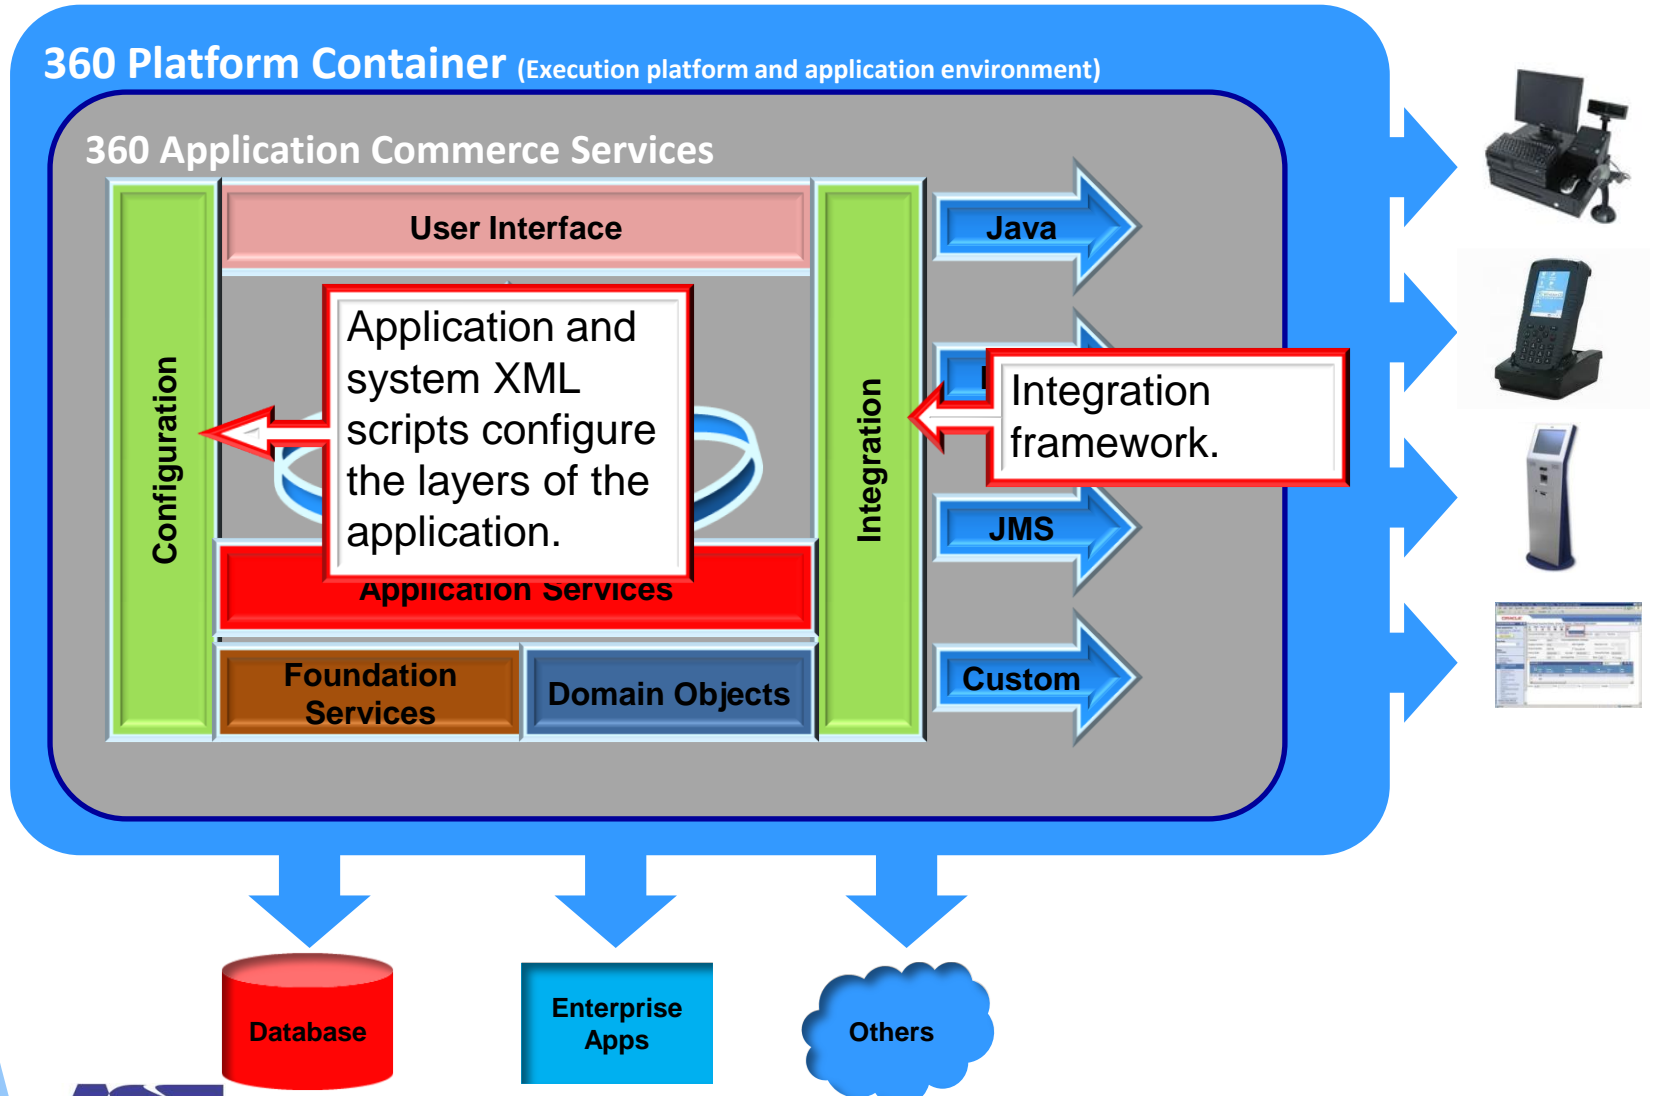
360 Platform Container (Execution platform and application environment)

360 Application Commerce Services

Configuration

User Interface

Application and system XML scripts configure the layers of the application.

Application Services

Foundation Services

Domain Objects

Integration

Java

Integration framework.

JMS

Custom

Database

Enterprise Apps

Others